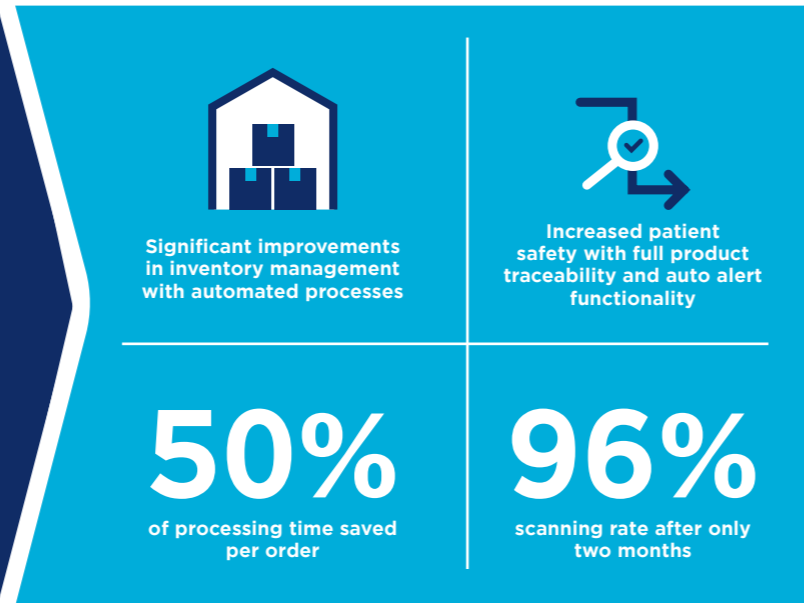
Significant improvements in inventory management with automated processes

Increased patient safety with full product traceability and auto alert functionality

50%

of processing time saved per order

96%

scanning rate after only two months